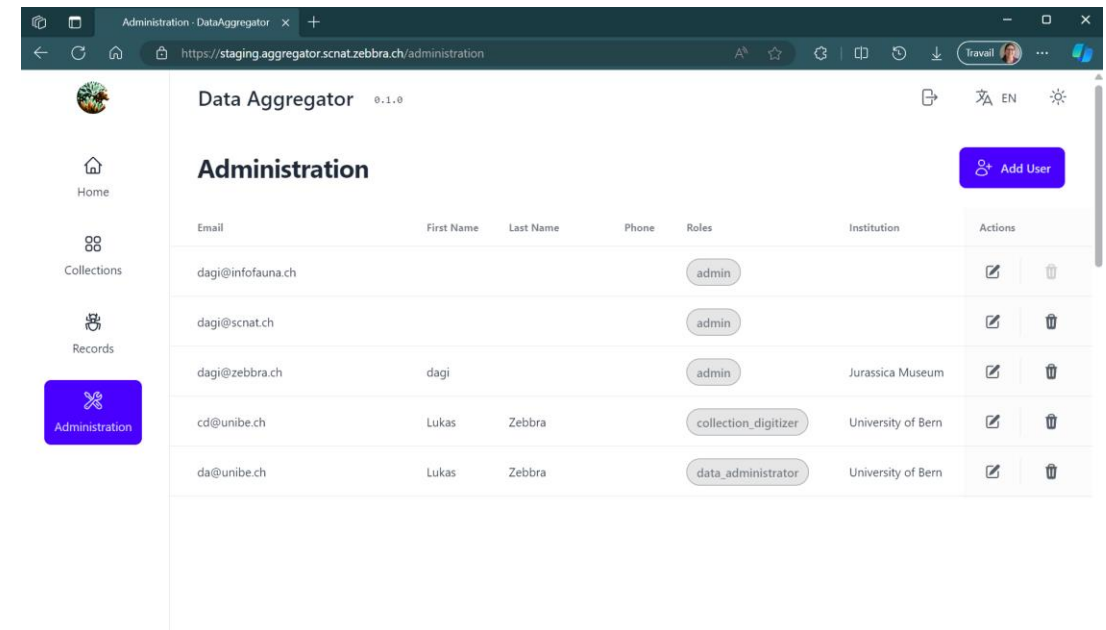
Administration · DataAggregator × +

https://staging.aggregator.scnat.zebbra.ch/administration

Travail

Data Aggregator 0.1.0

EN

Home

Collections

Records

Administration

Administration

Add User

| Email | First Name | Last Name | Phone | Roles | Institution | Actions |
|---|---|---|---|---|---|---|
| dagi@infofauna.ch | | | | admin | | |
| dagi@scnat.ch | | | | admin | | |
| dagi@zebbra.ch | dagi | | | admin | Jurassica Museum | |
| cd@unibe.ch | Lukas | Zebbra | | collection_digitizer | University of Bern | |
| da@unibe.ch | Lukas | Zebbra | | data_administrator | University of Bern | |